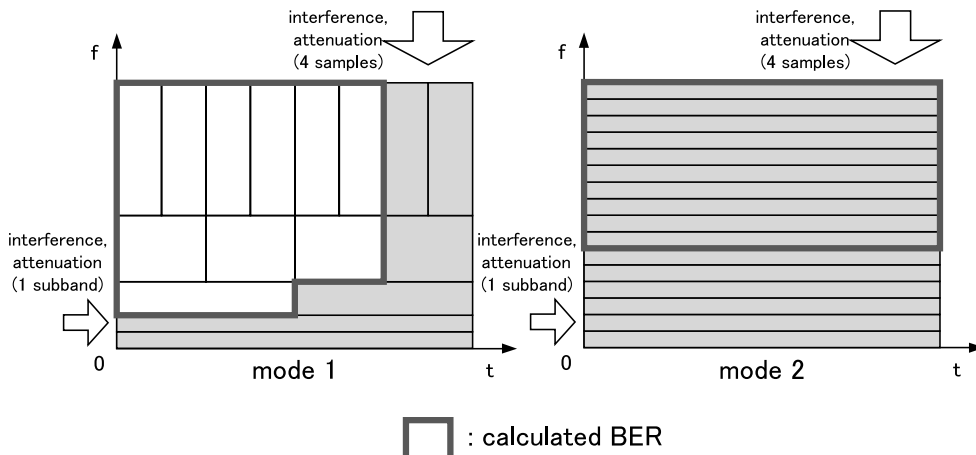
interference,
attenuation
(4 samples)

f

interference,
attenuation
(1 subband)

0

mode 1

t

interference,
attenuation
(4 samples)

f

interference,
attenuation
(1 subband)

0

mode 2

t

: calculated BER